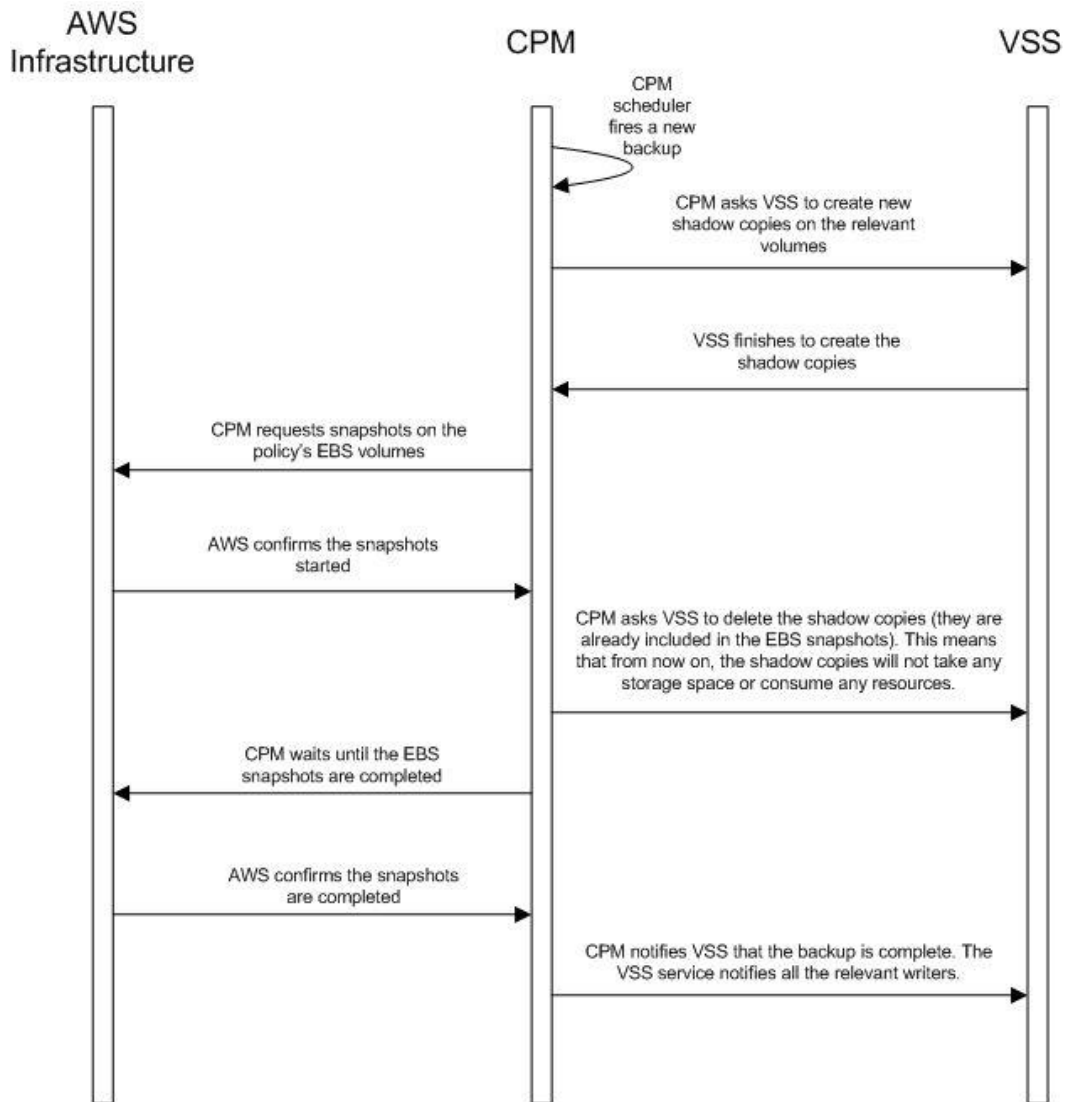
AWS Infrastructure

CPM

VSS

CPM scheduler fires a new backup

CPM asks VSS to create new shadow copies on the relevant volumes

VSS finishes to create the shadow copies

CPM requests snapshots on the policy's EBS volumes

AWS confirms the snapshots started

CPM asks VSS to delete the shadow copies (they are already included in the EBS snapshots). This means that from now on, the shadow copies will not take any storage space or consume any resources.

CPM waits until the EBS snapshots are completed

AWS confirms the snapshots are completed

CPM notifies VSS that the backup is complete. The VSS service notifies all the relevant writers.